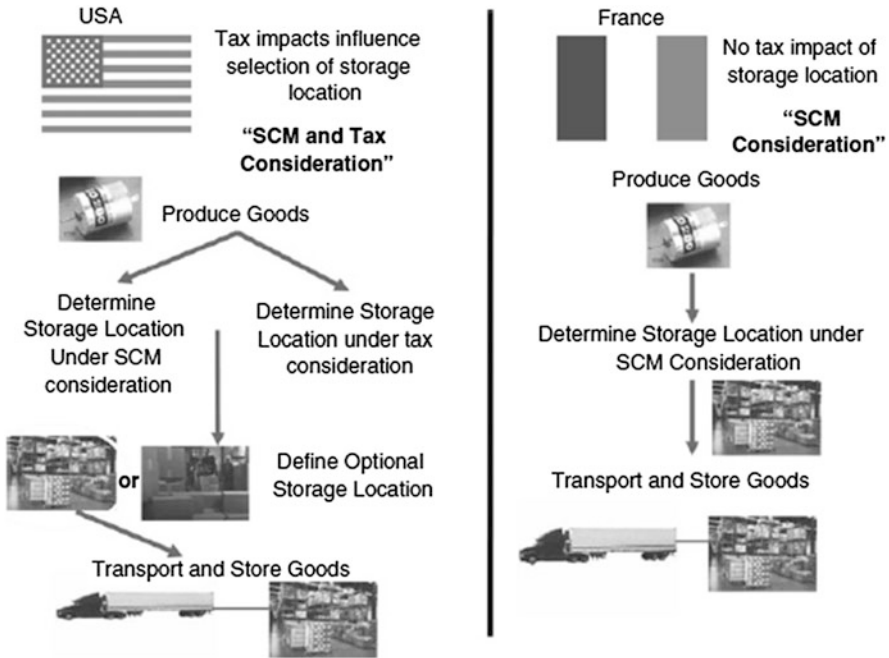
USA

Tax impacts influence selection of storage location

**"SCM and Tax Consideration"**

Produce Goods

Determine Storage Location Under SCM consideration

Determine Storage Location under tax consideration

or

Define Optional Storage Location

Transport and Store Goods

France

No tax impact of storage location

**"SCM Consideration"**

Produce Goods

Determine Storage Location under SCM Consideration

Transport and Store Goods